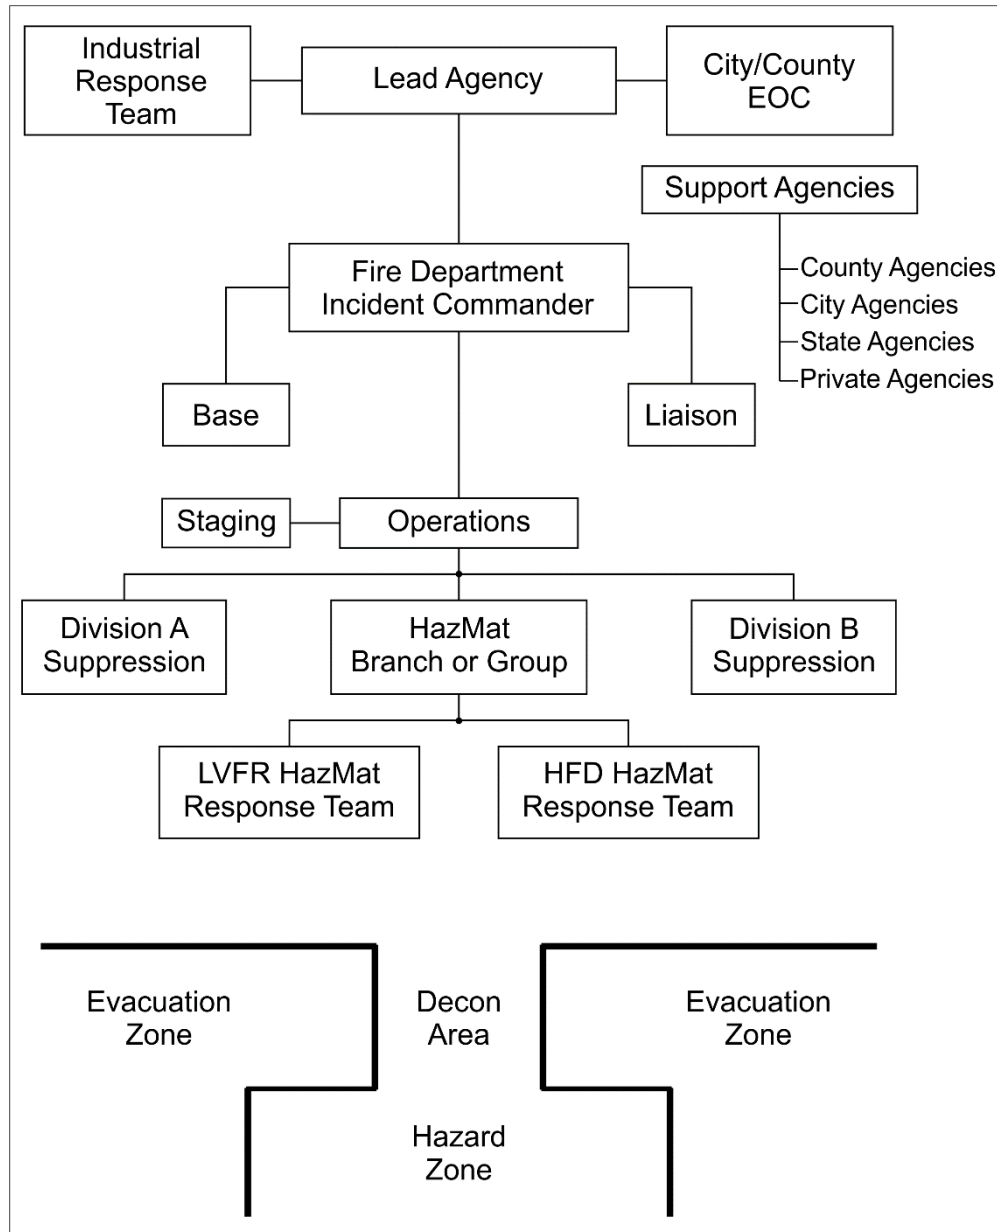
Industrial Response Team

Lead Agency

City/County EOC

Support Agencies

County Agencies
City Agencies
State Agencies
Private Agencies

Fire Department Incident Commander

Base

Liaison

Staging

Operations

Division A Suppression

HazMat Branch or Group

Division B Suppression

LVFR HazMat Response Team

HFD HazMat Response Team

Evacuation Zone

Decon Area

Evacuation Zone

Hazard Zone